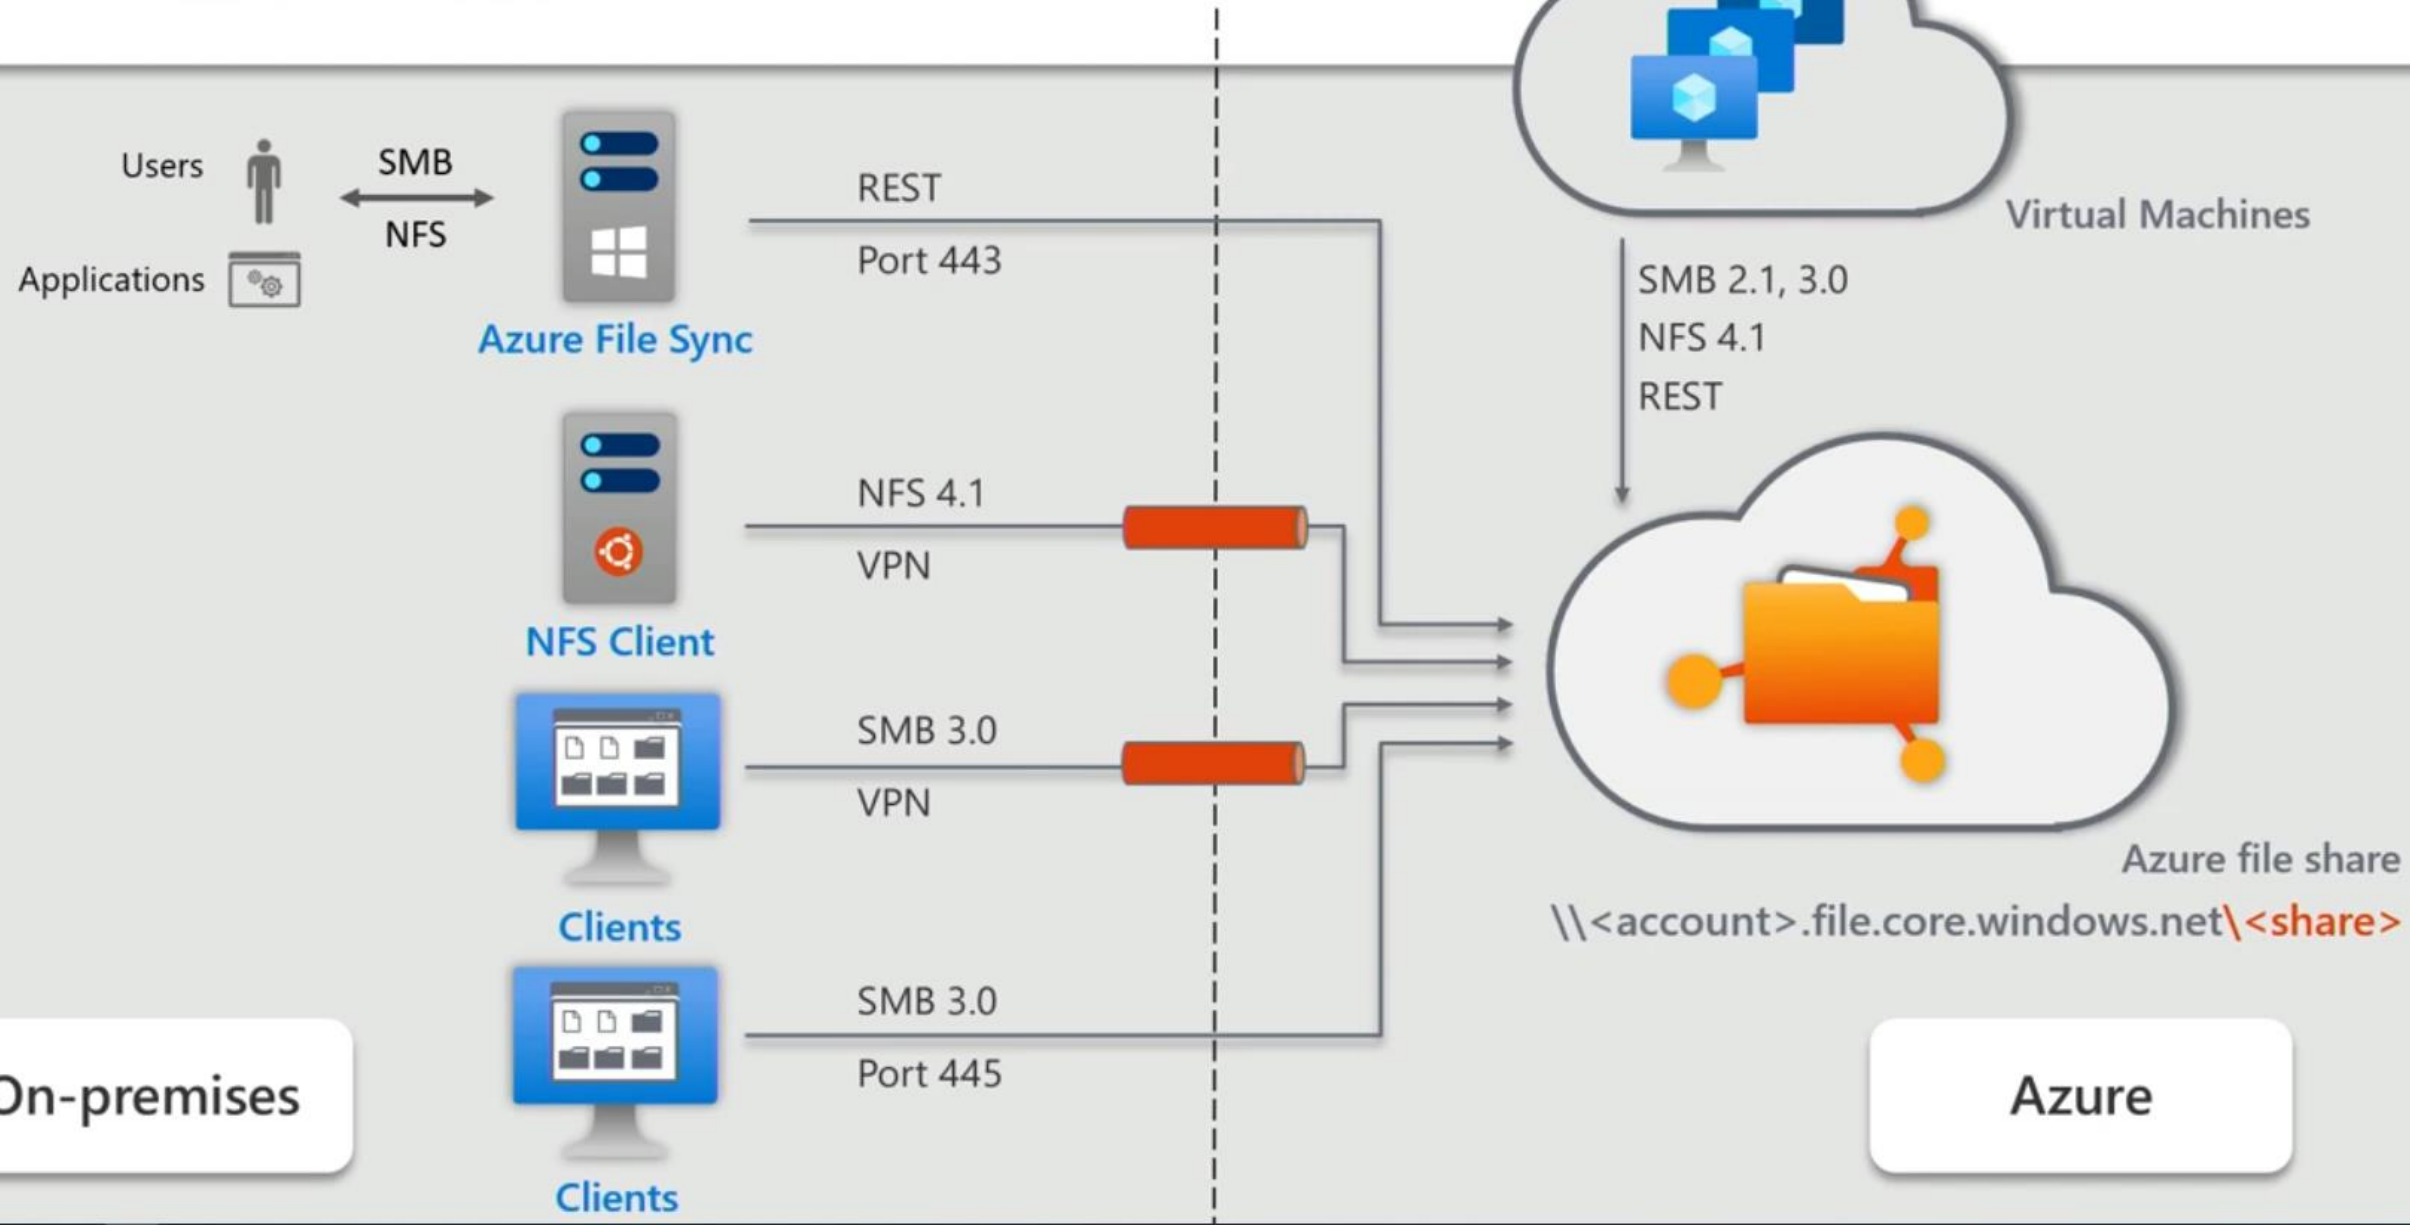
Users

Applications

SMB

NFS

Azure File Sync

REST

Port 443

Virtual Machines

SMB 2.1, 3.0

NFS 4.1

REST

NFS Client

NFS 4.1

VPN

Clients

SMB 3.0

VPN

Azure file share

\\<account>.file.core.windows.net\<share>

Clients

SMB 3.0

Port 445

On-premises

Azure